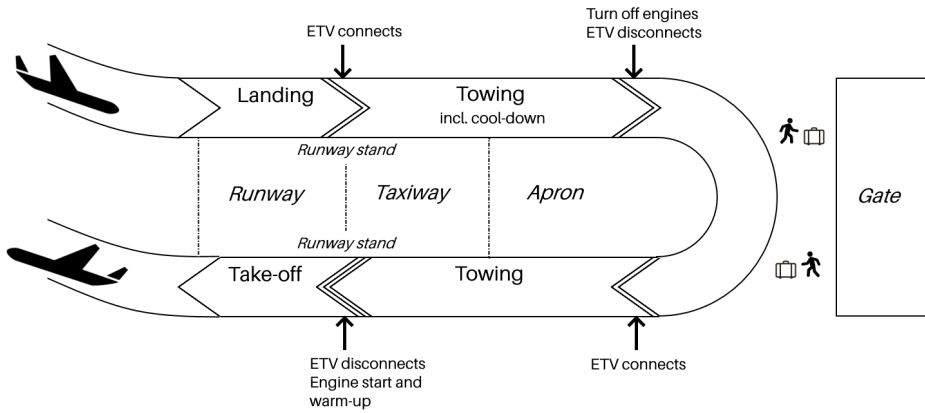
ETV connects

Turn off engines
ETV disconnects

Landing

Towing
incl. cool-down

Runway stand

Runway

Taxiway

Apron

Gate

Runway stand

Take-off

Towing

ETV disconnects
Engine start and
warm-up

ETV connects